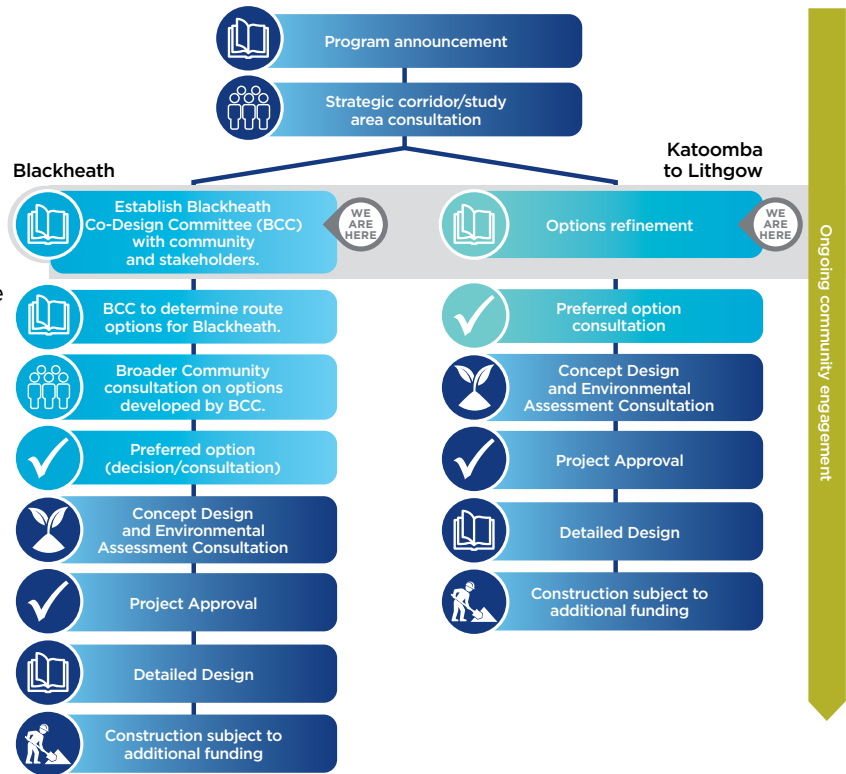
Program announcement

Strategic corridor/study area consultation

Blackheath

Katoomba to Lithgow

Establish Blackheath Co-Design Committee (BCC) with community and stakeholders.

WE ARE HERE

Options refinement

WE ARE HERE

BCC to determine route options for Blackheath.

Broader Community consultation on options developed by BCC.

Preferred option (decision/consultation)

Concept Design and Environmental Assessment Consultation

Project Approval

Detailed Design

Construction subject to additional funding

Preferred option consultation

Concept Design and Environmental Assessment Consultation

Project Approval

Detailed Design

Construction subject to additional funding

Ongoing community engagement